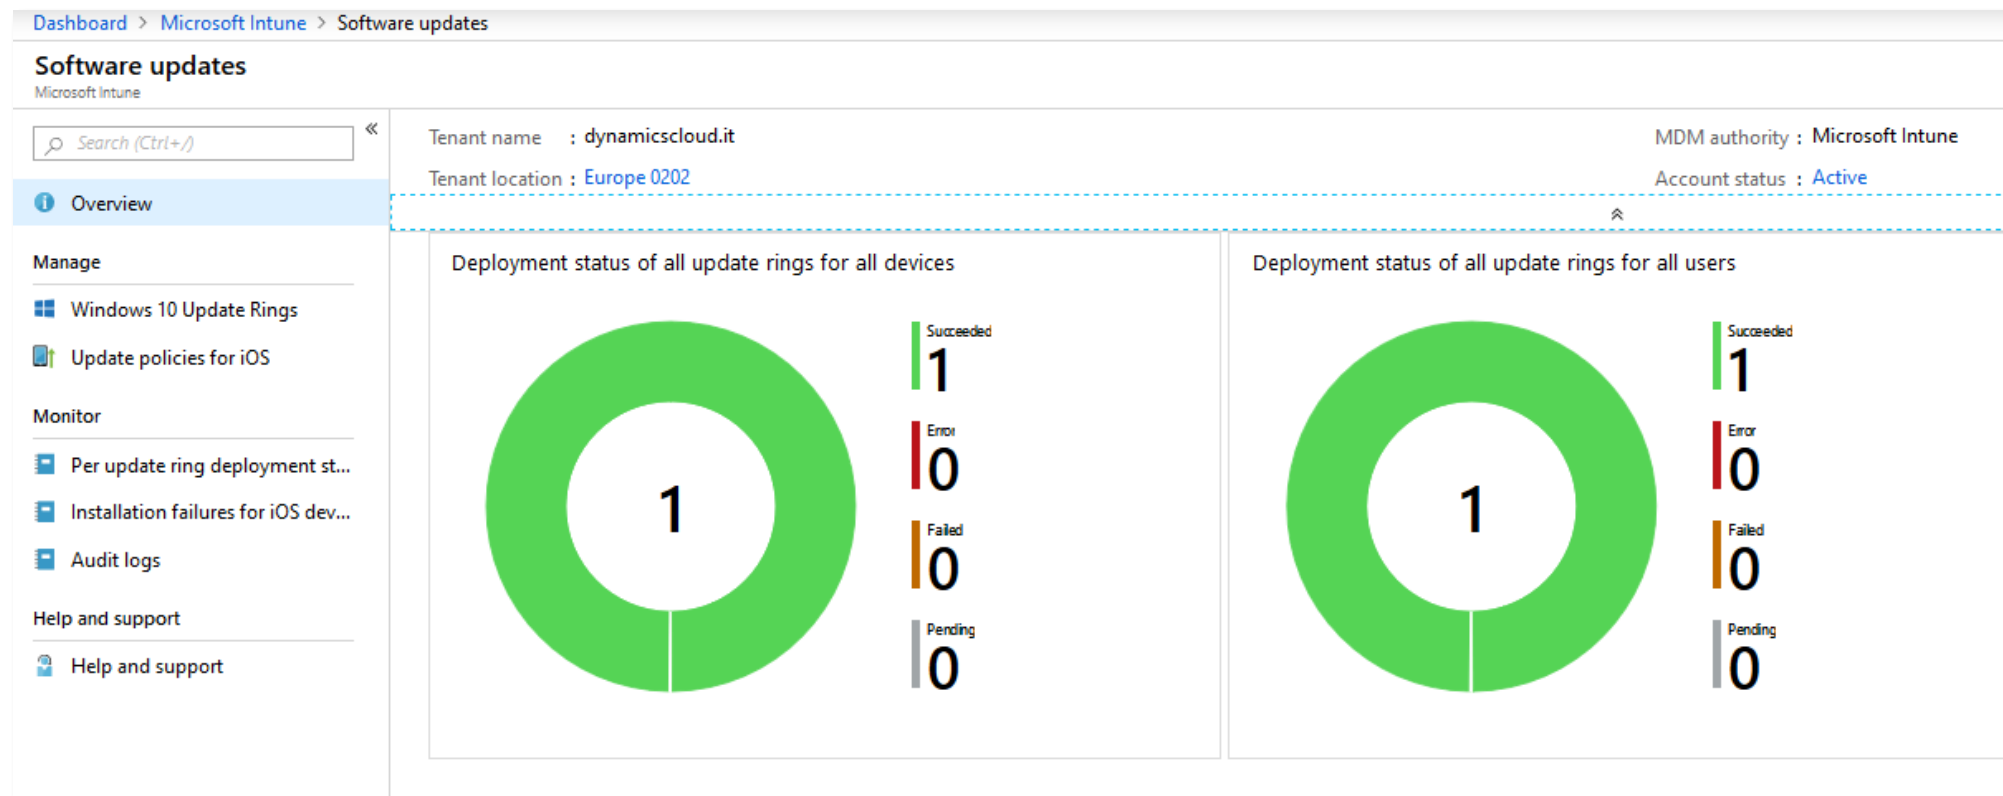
Dashboard > Microsoft Intune > Software updates

Software updates
Microsoft Intune

Search (Ctrl+/)

Overview

Manage

Windows 10 Update Rings

Update policies for iOS

Monitor

Per update ring deployment st...

Installation failures for iOS dev...

Audit logs

Help and support

Help and support

Tenant name : dynamicscloud.it
Tenant location : Europe 0202

MDM authority : Microsoft Intune
Account status : Active

Deployment status of all update rings for all devices

1

Succeeded
1
Error
0
Failed
0
Pending
0

Deployment status of all update rings for all users

1

Succeeded
1
Error
0
Failed
0
Pending
0